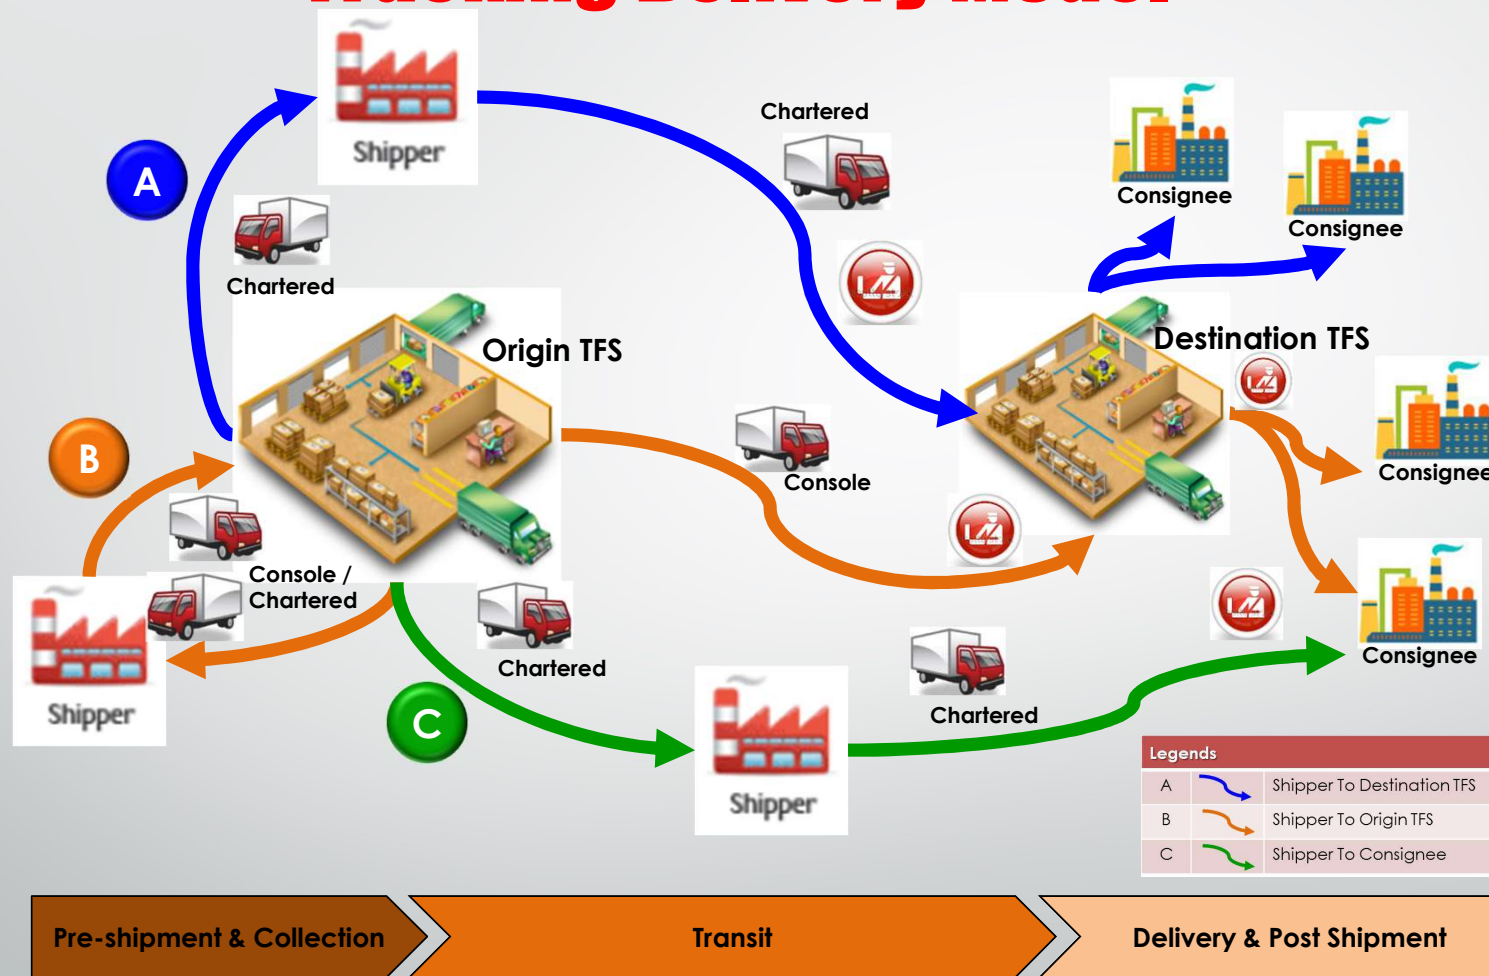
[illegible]

A

Shipper

Chartered

Chartered

Consignee

Consignee

Origin TFS

Destination TFS

B

Console

Consignee

Console / Chartered

Shipper

Chartered

C

Shipper

Chartered

Consignee

Legends

| | | |
|---|---|---|
| A | | Shipper To Destination TFS |
| B | | Shipper To Origin TFS |
| C | | Shipper To Consignee |

Pre-shipment & Collection

Transit

Delivery & Post Shipment